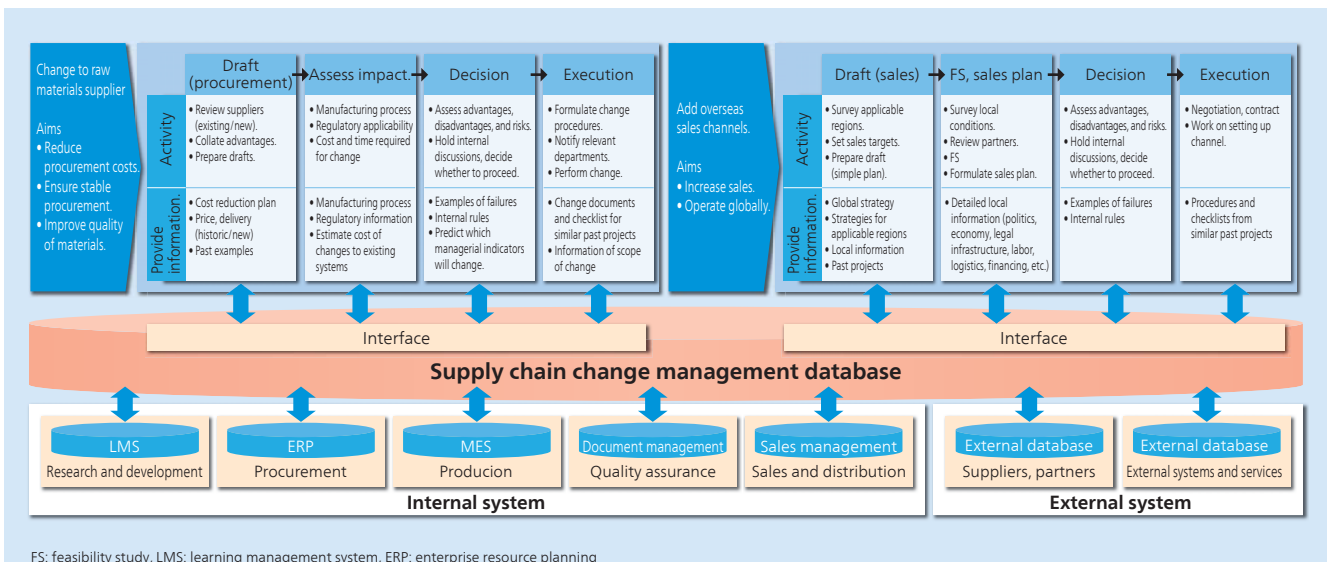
Change to raw materials supplier

Aims
• Reduce procurement costs.
• Ensure stable procurement.
• Improve quality of materials.

Draft (procurement)

Assess impact.

Decision

Execution

Activity

• Review suppliers (existing/new).
• Collate advantages.
• Prepare drafts.

• Manufacturing process
• Regulatory applicability
• Cost and time required for change

• Assess advantages, disadvantages, and risks.
• Hold internal discussions, decide whether to proceed.

• Formulate change procedures.
• Notify relevant departments.
• Perform change.

Provide information.

• Cost reduction plan
• Price, delivery (historic/new)
• Past examples

• Manufacturing process
• Regulatory information
• Estimate cost of changes to existing systems

• Examples of failures
• Internal rules
• Predict which managerial indicators will change.

• Change documents and checklist for similar past projects
• Information of scope of change

Add overseas sales channels.

Aims
• Increase sales.
• Operate globally.

Draft (sales)

FS, sales plan

Decision

Execution

Activity

• Survey applicable regions.
• Set sales targets.
• Prepare draft (simple plan).

• Survey local conditions.
• Review partners.
• FS
• Formulate sales plan.

• Assess advantages, disadvantages, and risks.
• Hold internal discussions, decide whether to proceed.

• Negotiation, contract
• Work on setting up channel.

Provide information.

• Global strategy
• Strategies for applicable regions
• Local information
• Past projects

• Detailed local information (politics, economy, legal infrastructure, labor, logistics, financing, etc.)

• Examples of failures
• Internal rules

• Procedures and checklists from similar past projects

Interface

Interface

Supply chain change management database

LMS
Research and development

ERP
Procurement

MES
Producion

Document management
Quality assurance

Sales management
Sales and distribution

Internal system

External database
Suppliers, partners

External database
External systems and services

External system

FS: feasibility study, LMS: learning management system, ERP: enterprise resource planning